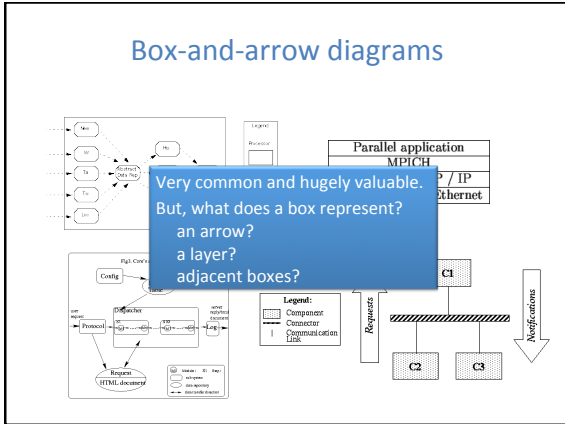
Box-and-arrow diagrams

Very common and hugely valuable.
But, what does a box represent?
an arrow?
a layer?
adjacent boxes?

Parallel application
MPICH
P / IP
Ethernet

Legend
Processor

Fig1. Cern's
Config
Dispatcher
Protocol
Log
Request
HTML document

Legend:
Component
Connector
Communication Link

C1
C2
C3
Requests
Notifications